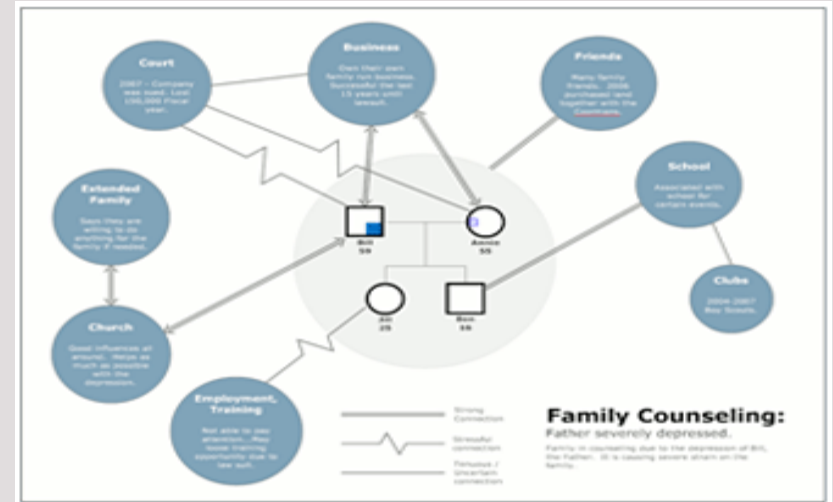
Court

2007 - Company was sued. Lost 100,000 Fiscal year.

Business

Own their own family run business. Successful the last 15 years until lawsuit.

Friends

Many family friends. 2008 purchased land together with the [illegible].

Extended Family

Says they are willing to do anything for the family if needed.

School

Associated with school for certain events.

Bill
59

Annie
55

Clubs

2004-2007 Boy Scouts.

Church

Good influences all around. Helps as much as possible with the depression.

Jill
25

Ben
16

Employment, Training

Not able to pay attention...May loose training opportunity due to law suit.

Strong Connection

Stressful connection

Tenuous / Uncertain connection

Family Counseling:
Father severely depressed.

Family in counseling due to the depression of Bill, the Father. Ill is causing severe strain on the family.